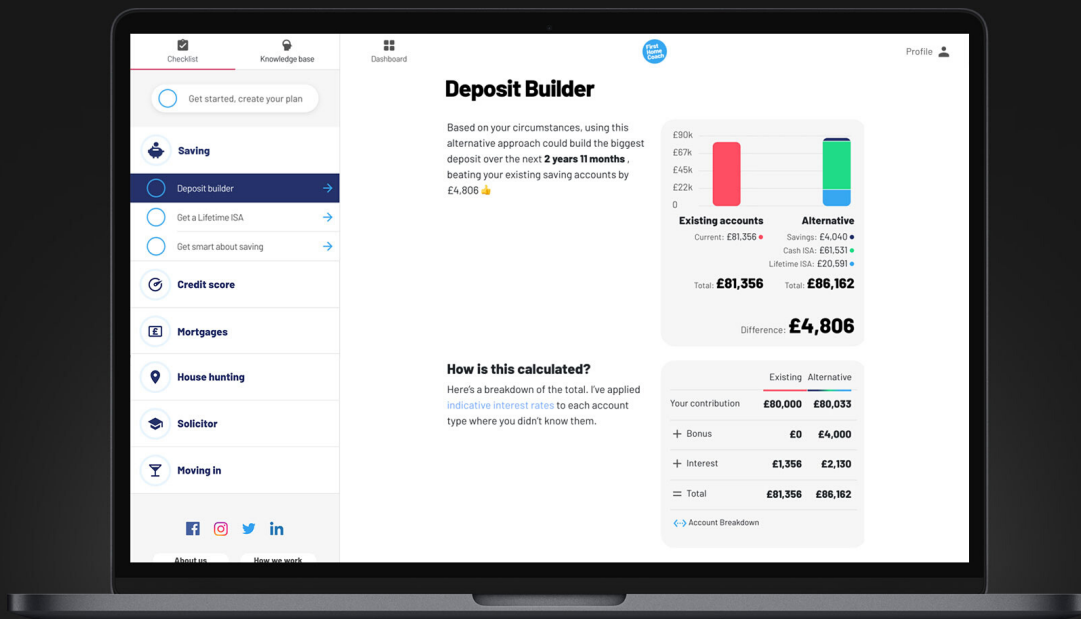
Checklist
Knowledge base
Dashboard
First Home Coach
Profile

Get started, create your plan

Saving
Deposit builder
Get a Lifetime ISA
Get smart about saving
Credit score
Mortgages
House hunting
Solicitor
Moving in

About us
How we work

Deposit Builder

Based on your circumstances, using this alternative approach could build the biggest deposit over the next **2 years 11 months**, beating your existing saving accounts by £4,806 👍

£90k
£67k
£45k
£22k
0

Existing accounts
Current: £81,356
Total: £81,356

Alternative
Savings: £4,040
Cash ISA: £61,531
Lifetime ISA: £20,591
Total: £86,162

Difference: £4,806

How is this calculated?

Here's a breakdown of the total. I've applied indicative interest rates to each account type where you didn't know them.

| | Existing | Alternative |
|---|---|---|
| Your contribution | £80,000 | £80,033 |
| + Bonus | £0 | £4,000 |
| + Interest | £1,356 | £2,130 |
| = Total | £81,356 | £86,162 |

Account Breakdown